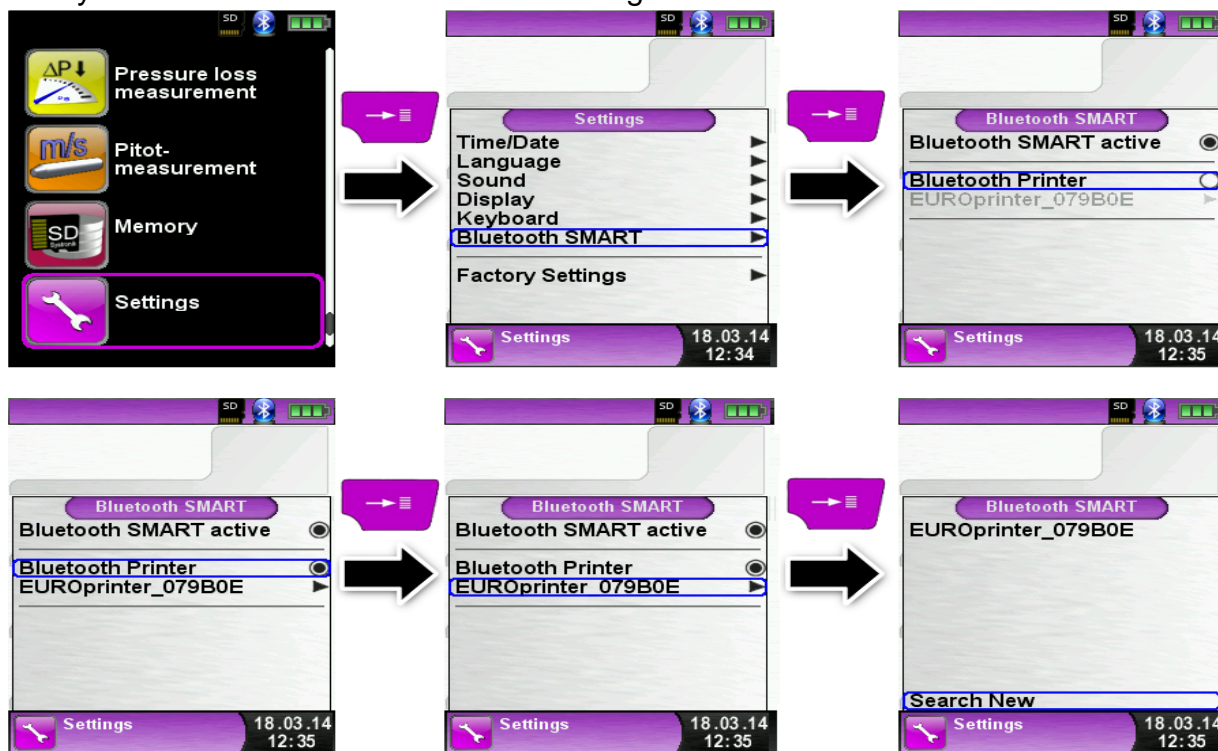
SD

ΔP
Pressure loss measurement

m/s
Pitot-measurement

SD
Memory

Settings

SD

Settings
Time/Date
Language
Sound
Display
Keyboard
Bluetooth SMART

Factory Settings

Settings
18.03.14
12:34

SD

Bluetooth SMART
Bluetooth SMART active
Bluetooth Printer
EUROprinter_079B0E

Settings
18.03.14
12:35

SD

Bluetooth SMART
Bluetooth SMART active
Bluetooth Printer
EUROprinter_079B0E

Settings
18.03.14
12:35

SD

Bluetooth SMART
Bluetooth SMART active
Bluetooth Printer
EUROprinter_079B0E

Settings
18.03.14
12:35

SD

Bluetooth SMART
EUROprinter_079B0E

Search New

Settings
18.03.14
12:35